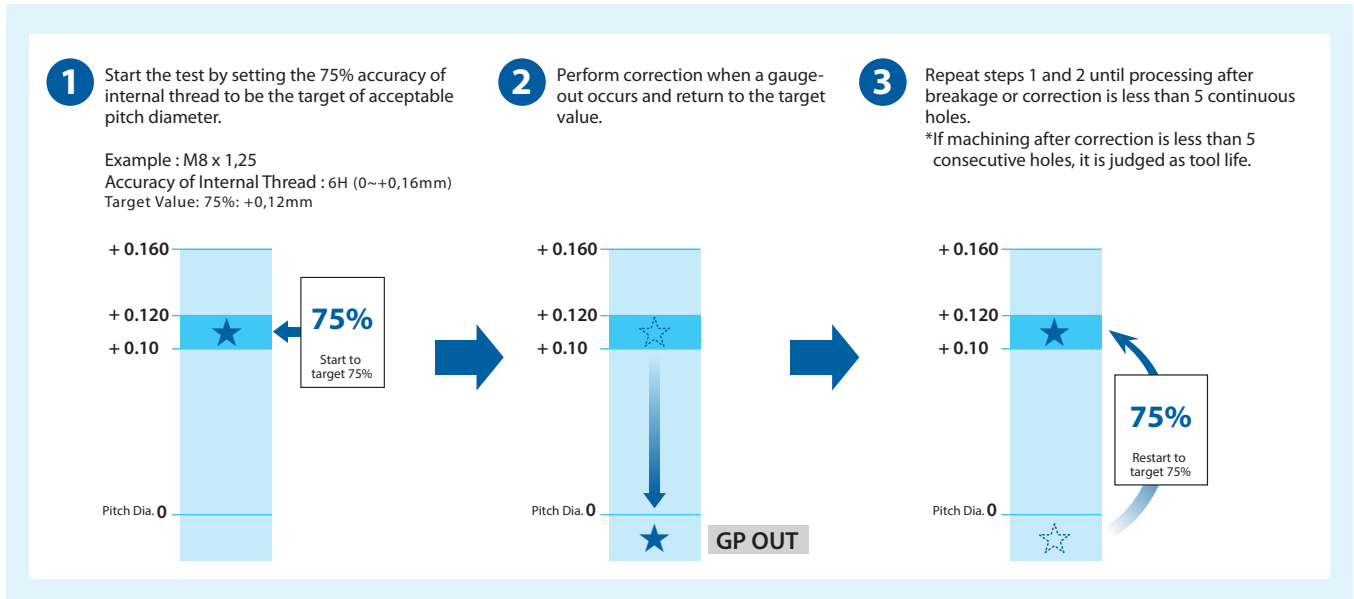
1 Start the test by setting the 75% accuracy of internal thread to be the target of acceptable pitch diameter.

Example : M8 x 1,25
Accuracy of Internal Thread : 6H (0~+0,16mm)
Target Value: 75%: +0,12mm

+ 0.160
+ 0.120
+ 0.10
Pitch Dia. 0

75%
Start to target 75%

2 Perform correction when a gauge-out occurs and return to the target value.

+ 0.160
+ 0.120
+ 0.10
Pitch Dia. 0

GP OUT

3 Repeat steps 1 and 2 until processing after breakage or correction is less than 5 continuous holes.
*If machining after correction is less than 5 consecutive holes, it is judged as tool life.

+ 0.160
+ 0.120
+ 0.10
Pitch Dia. 0

75%
Restart to target 75%